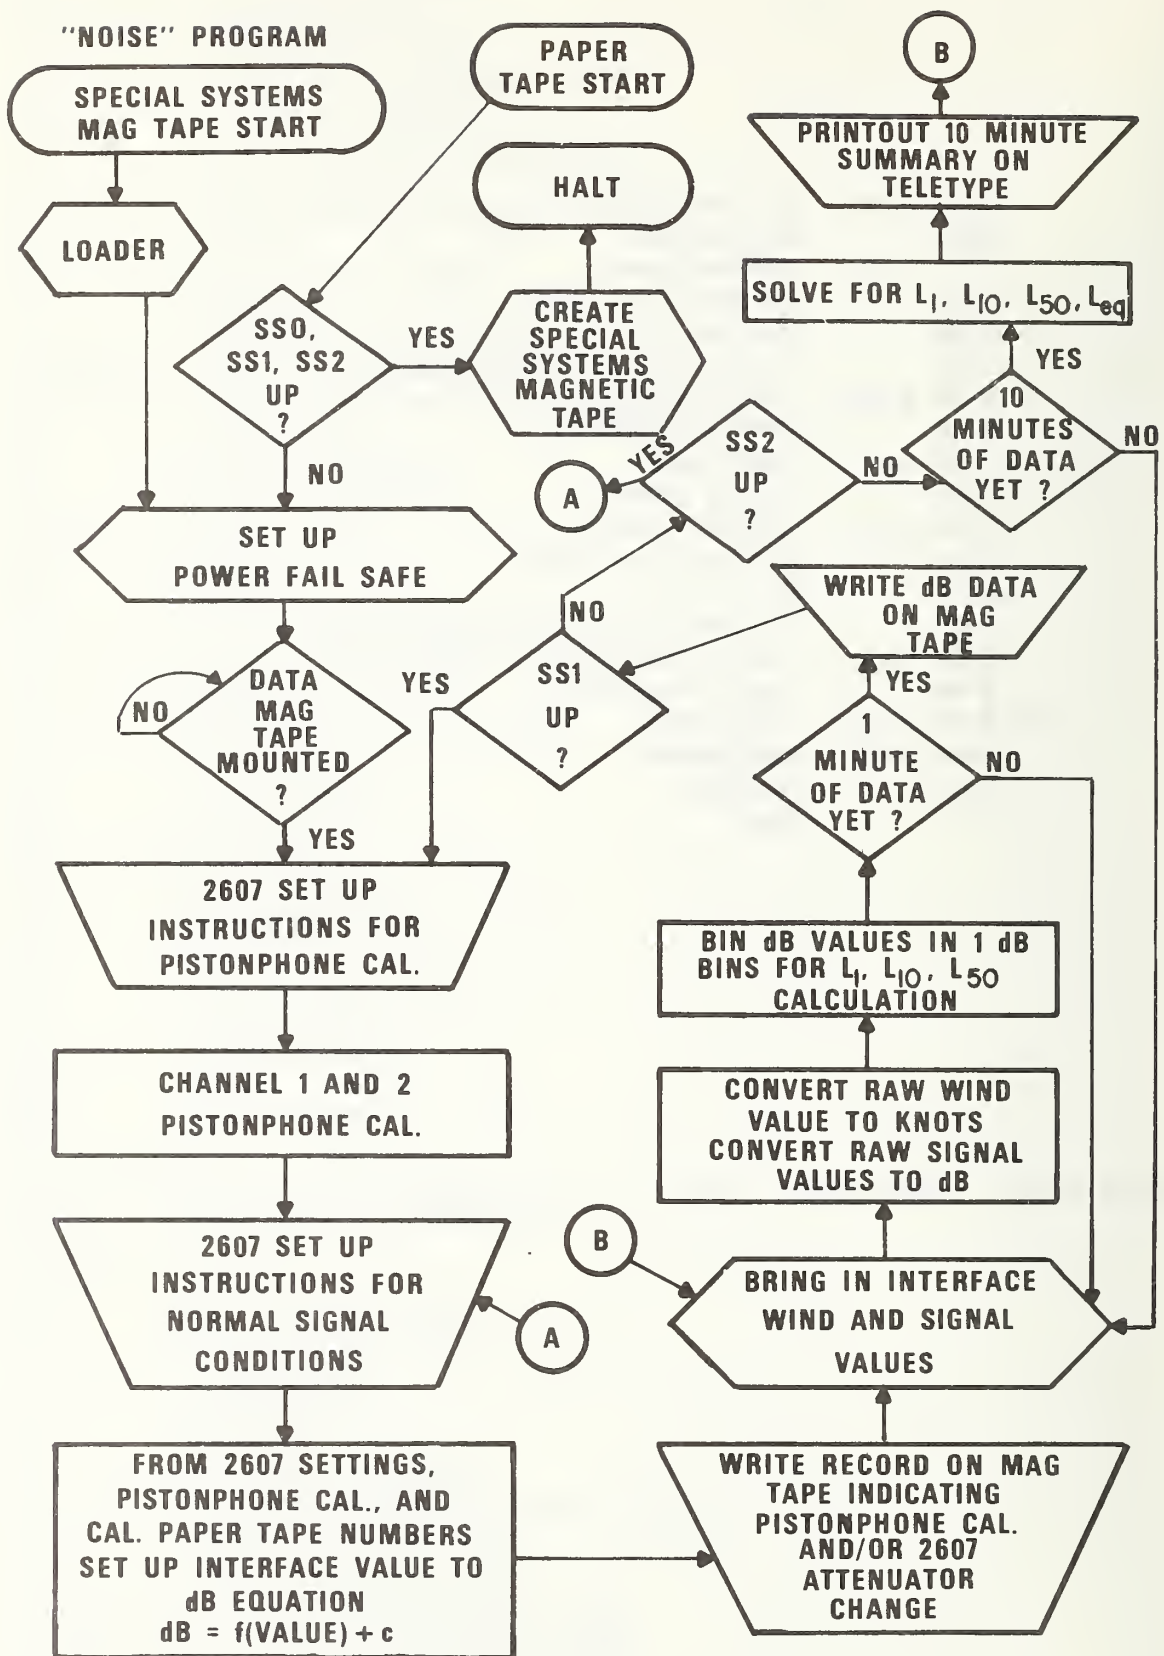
"NOISE" PROGRAM

SPECIAL SYSTEMS MAG TAPE START

PAPER TAPE START

B

PRINTOUT 10 MINUTE SUMMARY ON TELETYPE

HALT

LOADER

SOLVE FOR $L_1$, $L_{10}$, $L_{50}$, $L_{eq}$

SS0, SS1, SS2 UP ?

YES

CREATE SPECIAL SYSTEMS MAGNETIC TAPE

YES

10 MINUTES OF DATA YET ?

NO

YES

SS2 UP ?

NO

A

NO

SET UP POWER FAIL SAFE

WRITE dB DATA ON MAG TAPE

NO

NO

DATA MAG TAPE MOUNTED ?

YES

SS1 UP ?

YES

1 MINUTE OF DATA YET ?

NO

YES

2607 SET UP INSTRUCTIONS FOR PISTONPHONE CAL.

BIN dB VALUES IN 1 dB BINS FOR $L_1$, $L_{10}$, $L_{50}$ CALCULATION

CHANNEL 1 AND 2 PISTONPHONE CAL.

CONVERT RAW WIND VALUE TO KNOTS CONVERT RAW SIGNAL VALUES TO dB

2607 SET UP INSTRUCTIONS FOR NORMAL SIGNAL CONDITIONS

A

B

BRING IN INTERFACE WIND AND SIGNAL VALUES

FROM 2607 SETTINGS, PISTONPHONE CAL., AND CAL. PAPER TAPE NUMBERS SET UP INTERFACE VALUE TO dB EQUATION $dB = f(VALUE) + c$

WRITE RECORD ON MAG TAPE INDICATING PISTONPHONE CAL. AND/OR 2607 ATTENUATOR CHANGE